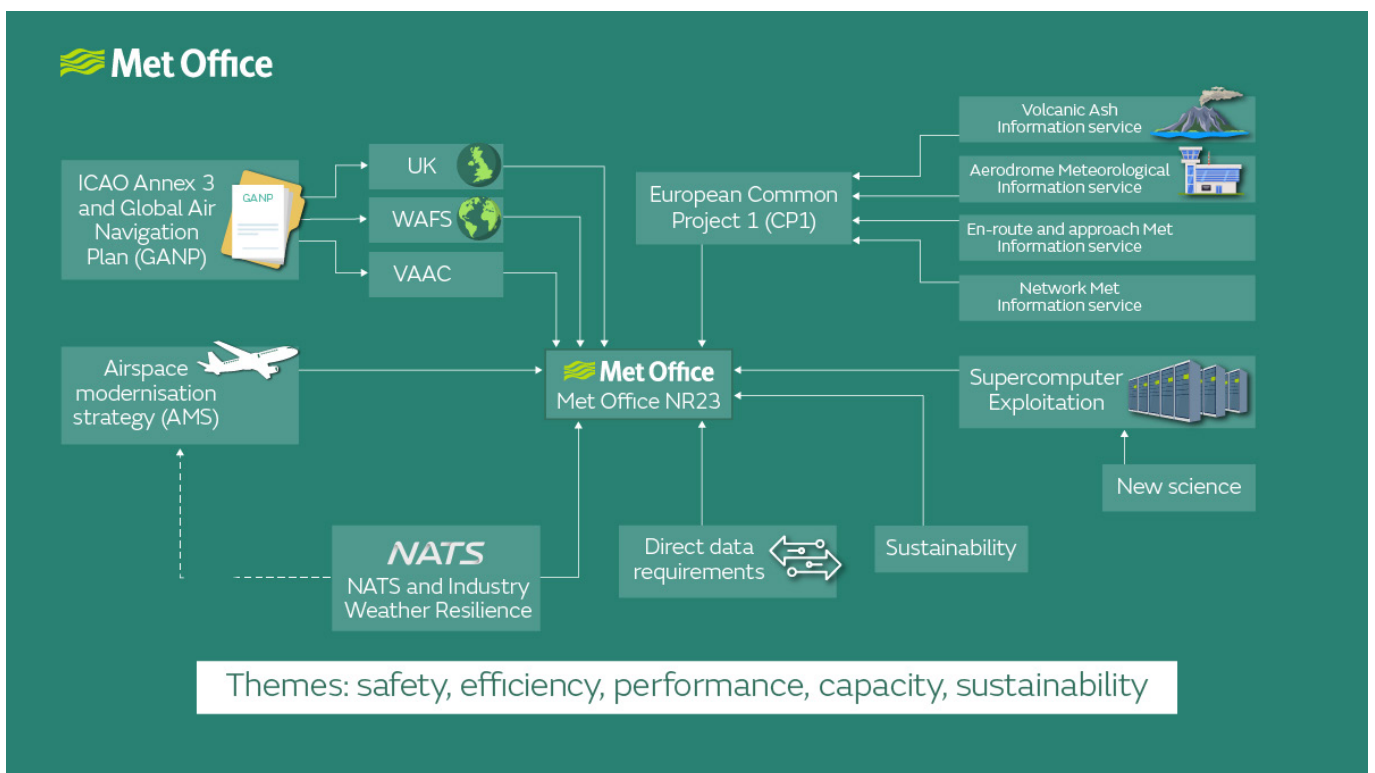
Met Office

ICAO Annex 3 and Global Air Navigation Plan (GANP)

GANP

UK

WAFS

VAAC

European Common Project 1 (CP1)

Volcanic Ash Information service

Aerodrome Meteorological Information service

En-route and approach Met Information service

Network Met Information service

Airspace modernisation strategy (AMS)

Met Office
Met Office NR23

Supercomputer Exploitation

New science

NATS
NATS and Industry Weather Resilience

Direct data requirements

Sustainability

Themes: safety, efficiency, performance, capacity, sustainability